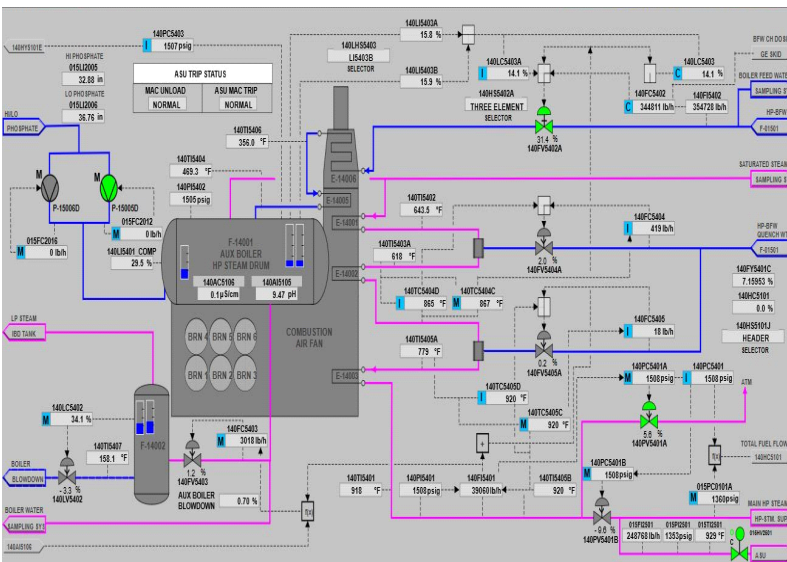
140HY5101E
140PC5403
I 1507 psig
HI PHOSPHATE
015LI2005
32.88 in
LO PHOSPHATE
015LI2006
36.76 in
ASU TRIP STATUS
MAC UNLOAD
NORMAL
ASU MAC TRIP
NORMAL
140LHS5403
LI5403B
SELECTOR
140LI5403A
15.8 %
140LI5403B
15.9 %
140LC5403A
I 14.1 %
140HS5402A
THREE ELEMENT
SELECTOR
31.4 %
140FV5402A
140LC5403
C 14.1 %
C 344811 lb/h
140FC5402
140FI5402
354720 lb/h
BFW CH DOSI
GE SKID
BOILER FEED WATE
SAMPLING SYS
HP-BFW
F-01501
HILO
PHOSPHATE
M
M
P-15006D
P-15005D
015FC2016
M 0 lb/h
015FC2012
M 0 lb/h
140TI5406
356.0 °F
140TI5404
469.3 °F
140PI5402
1505 psig
140LI5401_COMP
29.5 %
F-14001
AUX BOILER
HP STEAM DRUM
140AC5106
0.1µS/cm
140AI5105
9.47 pH
E-14006
E-14005
E-14001
E-14002
E-14003
140TI5402
643.5 °F
140FC5404
I 419 lb/h
2.0 %
140FV5404A
140TI5403A
618 °F
SATURATED STEAM
SAMPLING SYS
HP-BFW
QUENCH WT
F-01501
140FY5401C
7.15953 %
140HC5101
0.0 %
140HS5101J
HEADER
SELECTOR
LP STEAM
IBD TANK
BRN 4
BRN 5
BRN 6
BRN 1
BRN 2
BRN 3
COMBUSTION
AIR FAN
140TC5404D
I 865 °F
140TC5404C
M 867 °F
140FC5405
I 18 lb/h
0.2 %
140FV5405A
140TI5405A
779 °F
140PC5401A
M 1508 psig
140PC5401
I 1508 psig
ATM
5.6 %
140PV5401A
140LC5402
I 34.1 %
140TI5407
158.1 °F
F-14002
140FC5403
M 3018 lb/h
1.2 %
140FV5403
AUX BOILER
BLOWDOWN
0.70 %
BOILER
BLOWDOWN
-3.3 %
140LV5402
BOILER WATER
SAMPLING SYS
140AI5106
140TC5405D
I 920 °F
140TC5405C
M 920 °F
140TI5401
918 °F
140PI5401
1508 psig
140FI5401
39060 lb/h
140TC5405B
920 °F
140PC5401B
M 1508 psig
TOTAL FUEL FLOW
140HC5101
015FC0101A
M 1360 psig
MAIN HP STEAM
HP-STM SUP
015FI2501
248768 lb/h
015PI2501
1353 psig
015TI2501
929 °F
-9.6 %
140PV5401B
015HV2501
ASU